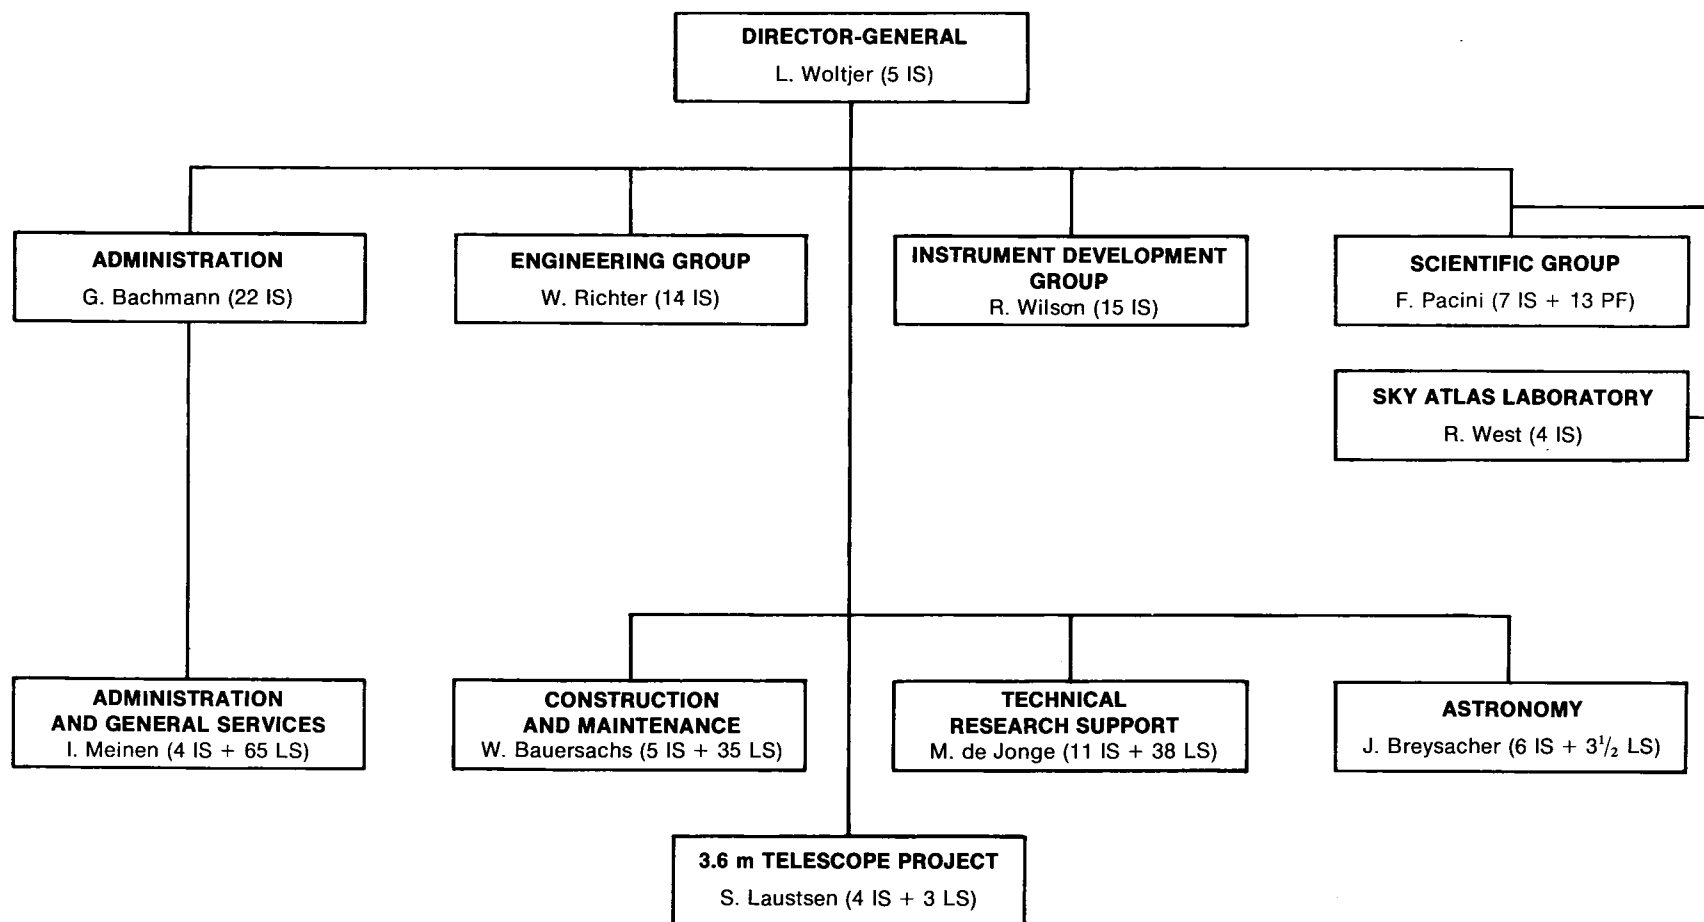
DIRECTOR-GENERAL
L. Woltjer (5 IS)

ADMINISTRATION
G. Bachmann (22 IS)

ENGINEERING GROUP
W. Richter (14 IS)

INSTRUMENT DEVELOPMENT GROUP
R. Wilson (15 IS)

SCIENTIFIC GROUP
F. Pacini (7 IS + 13 PF)

SKY ATLAS LABORATORY
R. West (4 IS)

ADMINISTRATION AND GENERAL SERVICES
I. Meinen (4 IS + 65 LS)

CONSTRUCTION AND MAINTENANCE
W. Bauersachs (5 IS + 35 LS)

TECHNICAL RESEARCH SUPPORT
M. de Jonge (11 IS + 38 LS)

ASTRONOMY
J. Breysacher (6 IS + $3\frac{1}{2}$ LS)

3.6 m TELESCOPE PROJECT
S. Laustsen (4 IS + 3 LS)